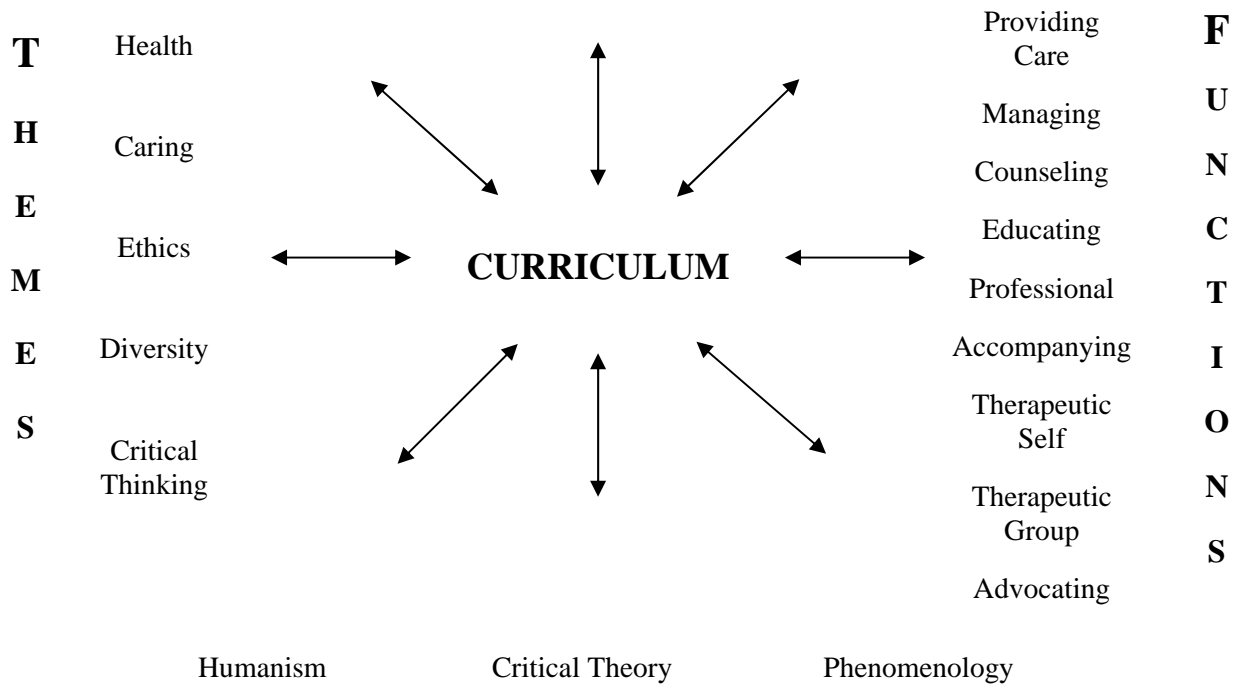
T
H
E
M
E
S

Health

Caring

Ethics

Diversity

Critical Thinking

CURRICULUM

Providing Care

Managing

Counseling

Educating

Professional

Accompanying

Therapeutic Self

Therapeutic Group

Advocating

F
U
N
C
T
I
O
N
S

Humanism

Critical Theory

Phenomenology